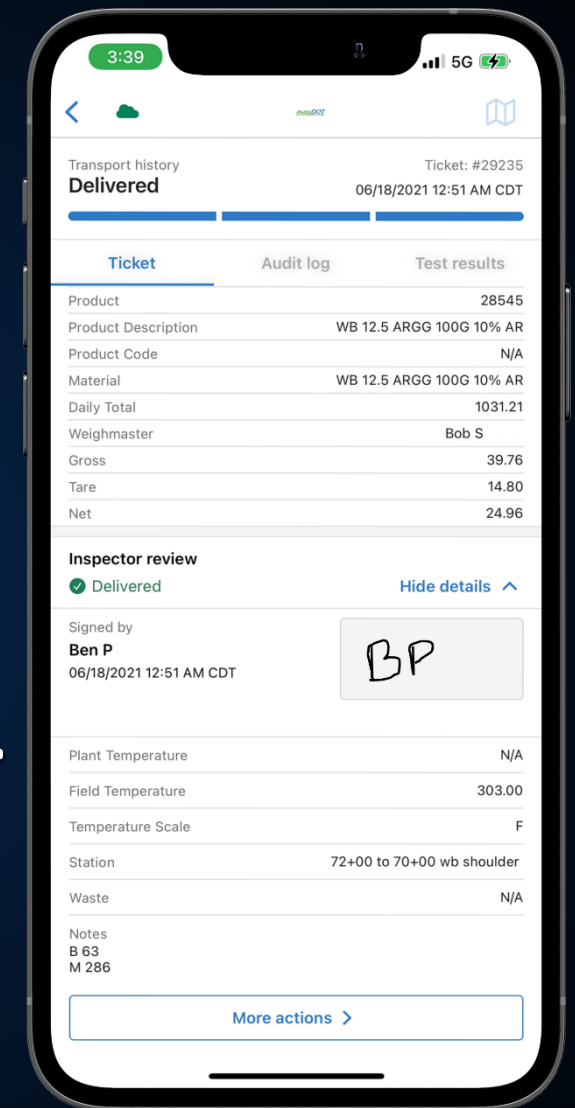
3:39

5G

massDOT

Transport history
Delivered

Ticket: #29235
06/18/2021 12:51 AM CDT

Ticket
Audit log
Test results

| Product | 28545 |
|---|---|
| Product Description | WB 12.5 ARGG 100G 10% AR |
| Product Code | N/A |
| Material | WB 12.5 ARGG 100G 10% AR |
| Daily Total | 1031.21 |
| Weighmaster | Bob S |
| Gross | 39.76 |
| Tare | 14.80 |
| Net | 24.96 |

Inspector review
Delivered
Hide details

Signed by
Ben P
06/18/2021 12:51 AM CDT

BP

| Plant Temperature | N/A |
|---|---|
| Field Temperature | 303.00 |
| Temperature Scale | F |
| Station | 72+00 to 70+00 wb shoulder |
| Waste | N/A |

Notes
B 63
M 286

More actions